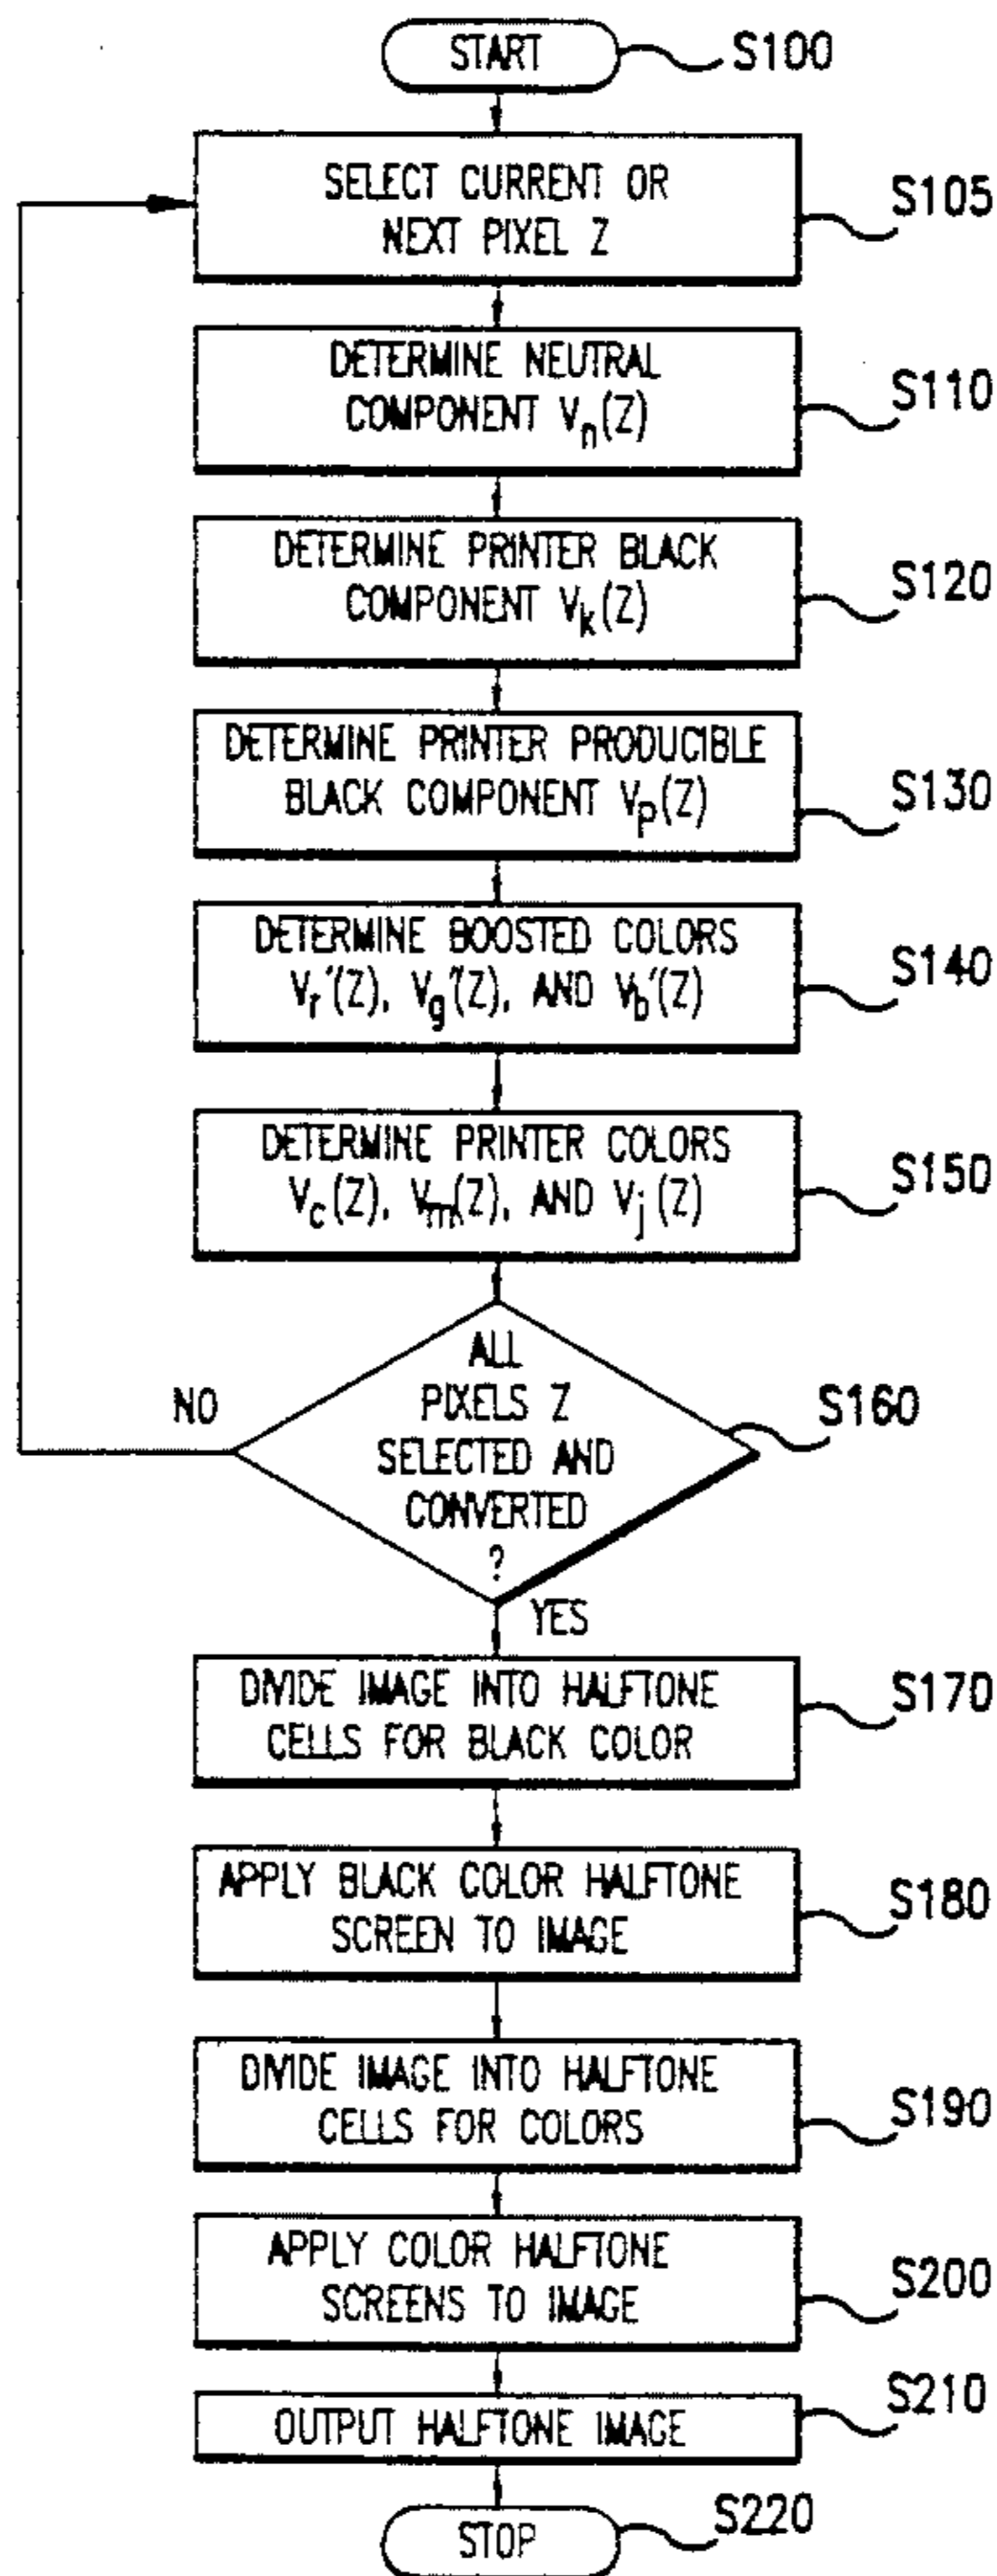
START
S100

SELECT CURRENT OR NEXT PIXEL Z
S105

DETERMINE NEUTRAL COMPONENT $V_n(Z)$
S110

DETERMINE PRINTER BLACK COMPONENT $V_k(Z)$
S120

DETERMINE PRINTER PRODUCIBLE BLACK COMPONENT $V_p(Z)$
S130

DETERMINE BOOSTED COLORS $V_r'(Z)$, $V_g'(Z)$, AND $V_b'(Z)$
S140

DETERMINE PRINTER COLORS $V_c(Z)$, $V_m(Z)$, AND $V_j(Z)$
S150

ALL PIXELS Z SELECTED AND CONVERTED ?
S160

NO

YES

DIVIDE IMAGE INTO HALFTONE CELLS FOR BLACK COLOR
S170

APPLY BLACK COLOR HALFTONE SCREEN TO IMAGE
S180

DIVIDE IMAGE INTO HALFTONE CELLS FOR COLORS
S190

APPLY COLOR HALFTONE SCREENS TO IMAGE
S200

OUTPUT HALFTONE IMAGE
S210

STOP
S220